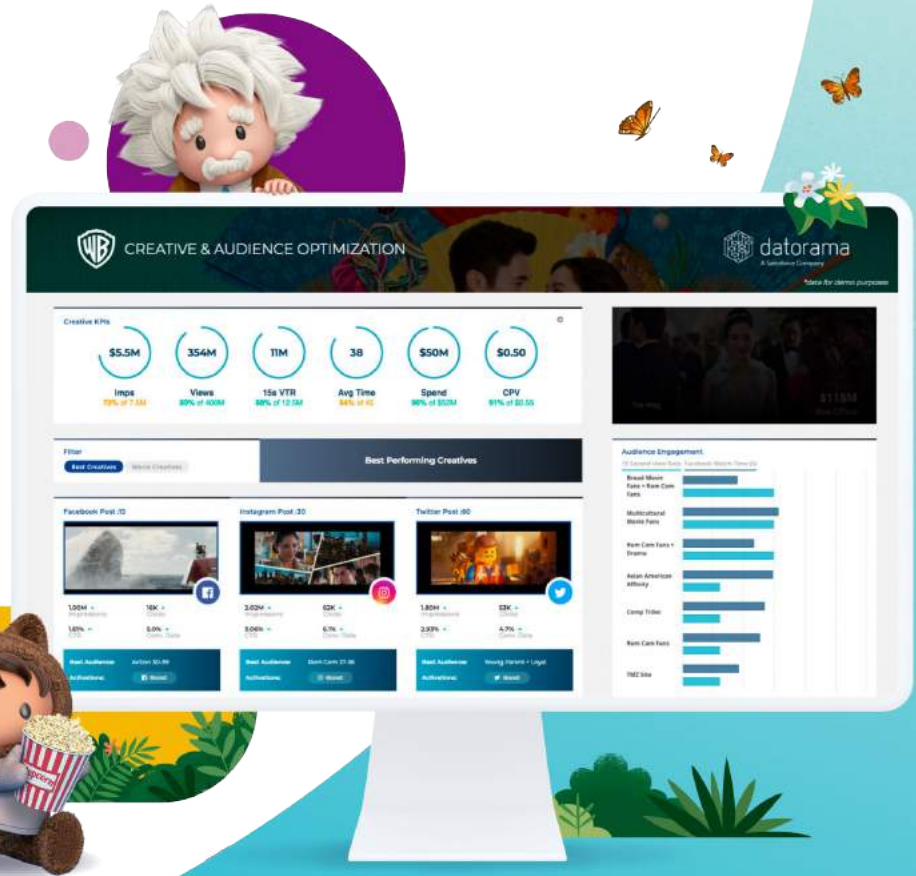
CREATIVE & AUDIENCE OPTIMIZATION

datorama
A Salesforce Company

*data for demo purposes

Creative KPIs

$5.5M
Imps
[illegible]

354M
Views
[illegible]

11M
15s VTR
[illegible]

38
Avg Time
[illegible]

$50M
Spend
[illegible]

$0.50
CPV
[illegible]

Filter
Best Creatives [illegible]

Best Performing Creatives

Facebook Post :10
1.00M
16K
1.6%
3.0%
Best Audience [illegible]
Activations: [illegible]

Instagram Post :30
2.02M
62K
3.06%
6.1%
Best Audience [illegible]
Activations: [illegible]

Twitter Post :60
1.80M
53K
2.93%
4.7%
Best Audience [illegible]
Activations: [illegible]

Audience Engagement
Broad Movie Fans + Rom Com Fans
Multicultural Movie Fans
Rom Com Fans + Drama
Asian American Affinity
Comp Titles
Rom Com Fans
TMZ Site

popcorn